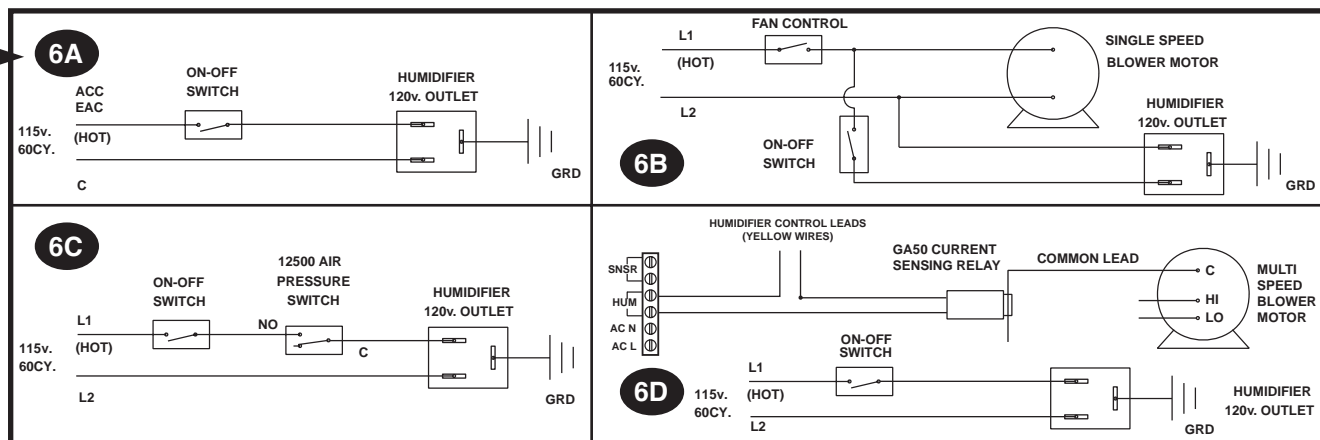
6A

ACC
EAC

ON-OFF SWITCH

HUMIDIFIER 120v. OUTLET

115v. 60CY.

(HOT)

C

GRD

6B

L1

(HOT)

115v. 60CY.

FAN CONTROL

SINGLE SPEED BLOWER MOTOR

L2

HUMIDIFIER 120v. OUTLET

ON-OFF SWITCH

GRD

6C

ON-OFF SWITCH

12500 AIR PRESSURE SWITCH

HUMIDIFIER 120v. OUTLET

L1

NO

115v. 60CY.

(HOT)

C

L2

GRD

6D

HUMIDIFIER CONTROL LEADS (YELLOW WIRES)

GA50 CURRENT SENSING RELAY

COMMON LEAD

SNSR

HUM

AC N

AC L

C

HI

LO

MULTI SPEED BLOWER MOTOR

ON-OFF SWITCH

L1

115v. 60CY.

(HOT)

L2

HUMIDIFIER 120v. OUTLET

GRD